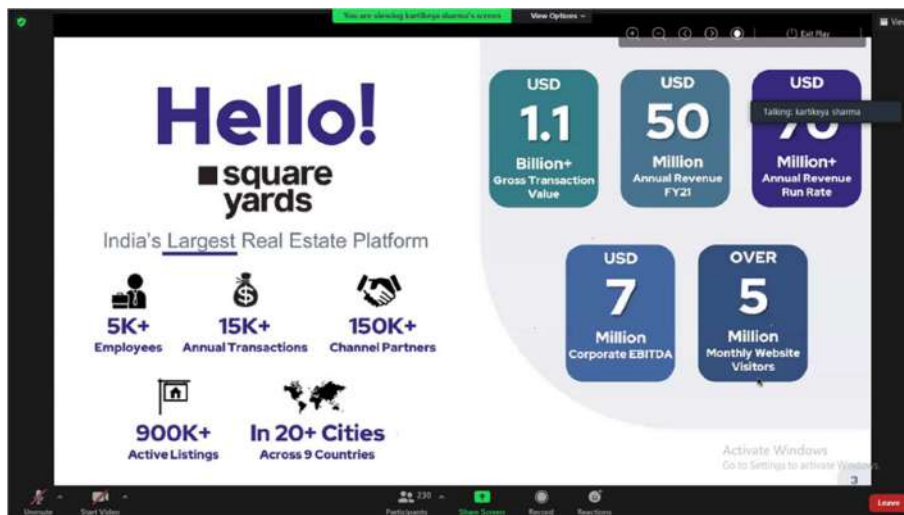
You are viewing kartikeya sharma's screen

View Options

Exit Play

View

Hello!

square yards

India's Largest Real Estate Platform

5K+
Employees

15K+
Annual Transactions

150K+
Channel Partners

900K+
Active Listings

In 20+ Cities
Across 9 Countries

USD
1.1
Billion+
Gross Transaction Value

USD
50
Million
Annual Revenue FY21

USD
70
Million+
Annual Revenue Run Rate

Talking: kartikeya sharma

USD
7
Million
Corporate EBITDA

OVER
5
Million
Monthly Website Visitors

Activate Windows
Go to Settings to activate Windows.

Unmute

Start Video

230

Participants

Share Screen

Record

Reactions

Leave